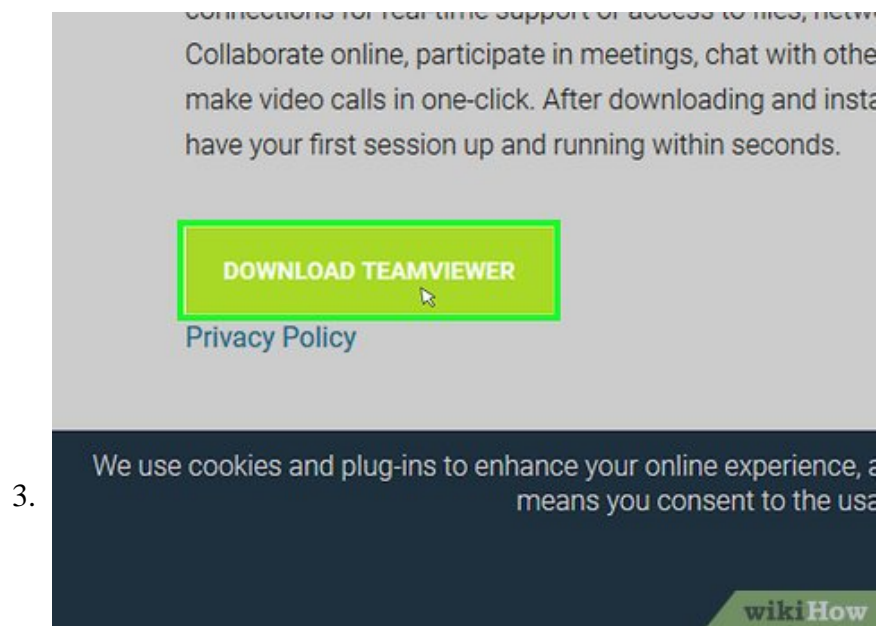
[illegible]
Collaborate online, participate in meetings, chat with othe make video calls in one-click. After downloading and insta have your first session up and running within seconds.

DOWNLOAD TEAMVIEWER

Privacy Policy

3.

We use cookies and plug-ins to enhance your online experience, a means you consent to the usa

wikiHow